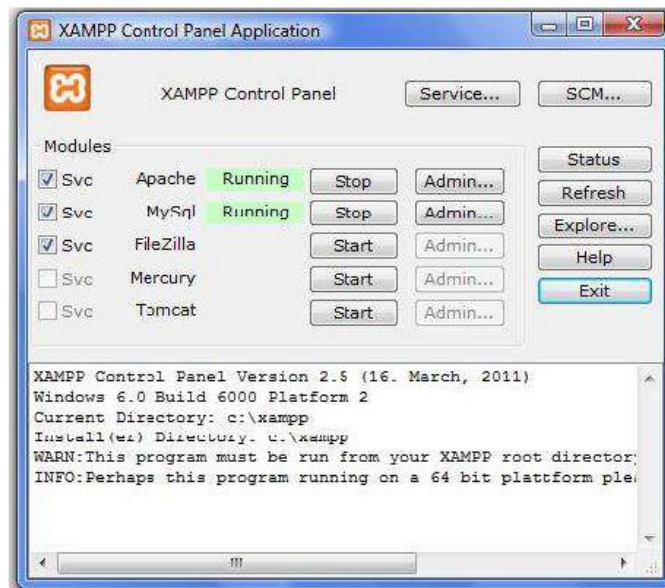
XAMPP Control Panel Application

XAMPP Control Panel

Service...

SCM...

Modules

Svc Apache Running Stop Admin...

Svc MySql Running Stop Admin...

Svc FileZilla Start Admin...

Svc Mercury Start Admin...

Svc Tomcat Start Admin...

Status

Refresh

Explore...

Help

Exit

XAMPP Control Panel Version 2.5 (16. March, 2011)
Windows 6.0 Build 6000 Platform 2
Current Directory: c:\xampp
Install(er) Directory: c:\xampp
WARN:This program must be run from your XAMPP root director
INFO:Perhaps this program running on a 64 bit plattform ple